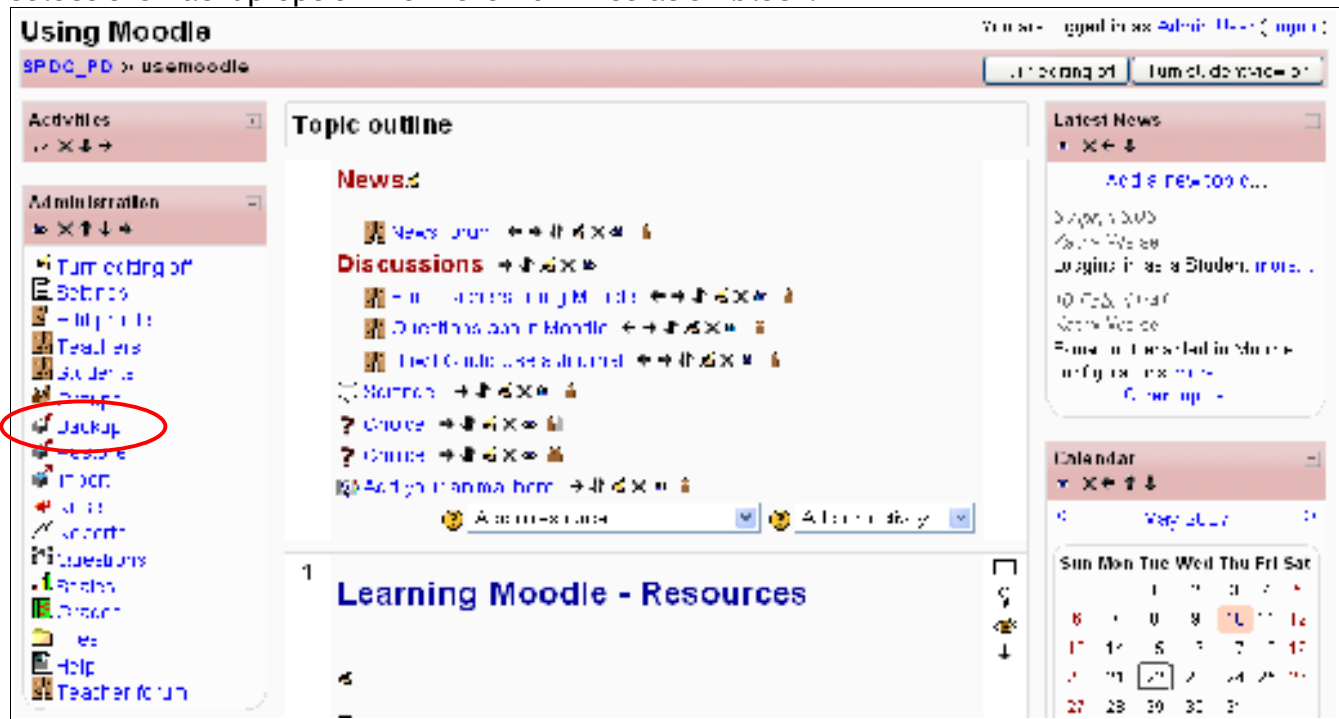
Using Moodle

You are logged in as Admin User (Logout)

SPDC_PD » usemoodle

Turn editing off | Turn student view on

Activities

Administration

Turn editing off
Settings
Edit profile
Teachers
Students
Groups
Backup
Restore
Import
Scales
Reports
Questions
Grades
Logs
Files
Help
Teacher forum

Topic outline

News

News forum

Discussions

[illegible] Moodle
Questions about Moodle
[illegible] journal

Summer
Choice
Choice
Add your email form

Add a resource... | Add an activity...

1

Learning Moodle - Resources

Latest News

Add a new topic...

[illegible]
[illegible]
Logging in as a Student more...

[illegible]
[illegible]
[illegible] in Moodle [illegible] more...
Older topics...

Calendar

May 2007

| Sun | Mon | Tue | Wed | Thu | Fri | Sat |
|---|---|---|---|---|---|---|
| | | 1 | 2 | 3 | 4 | 5 |
| 6 | 7 | 8 | 9 | 10 | 11 | 12 |
| 13 | 14 | 15 | 16 | 17 | 18 | 19 |
| 20 | 21 | 22 | 23 | 24 | 25 | 26 |
| 27 | 28 | 29 | 30 | 31 | | |